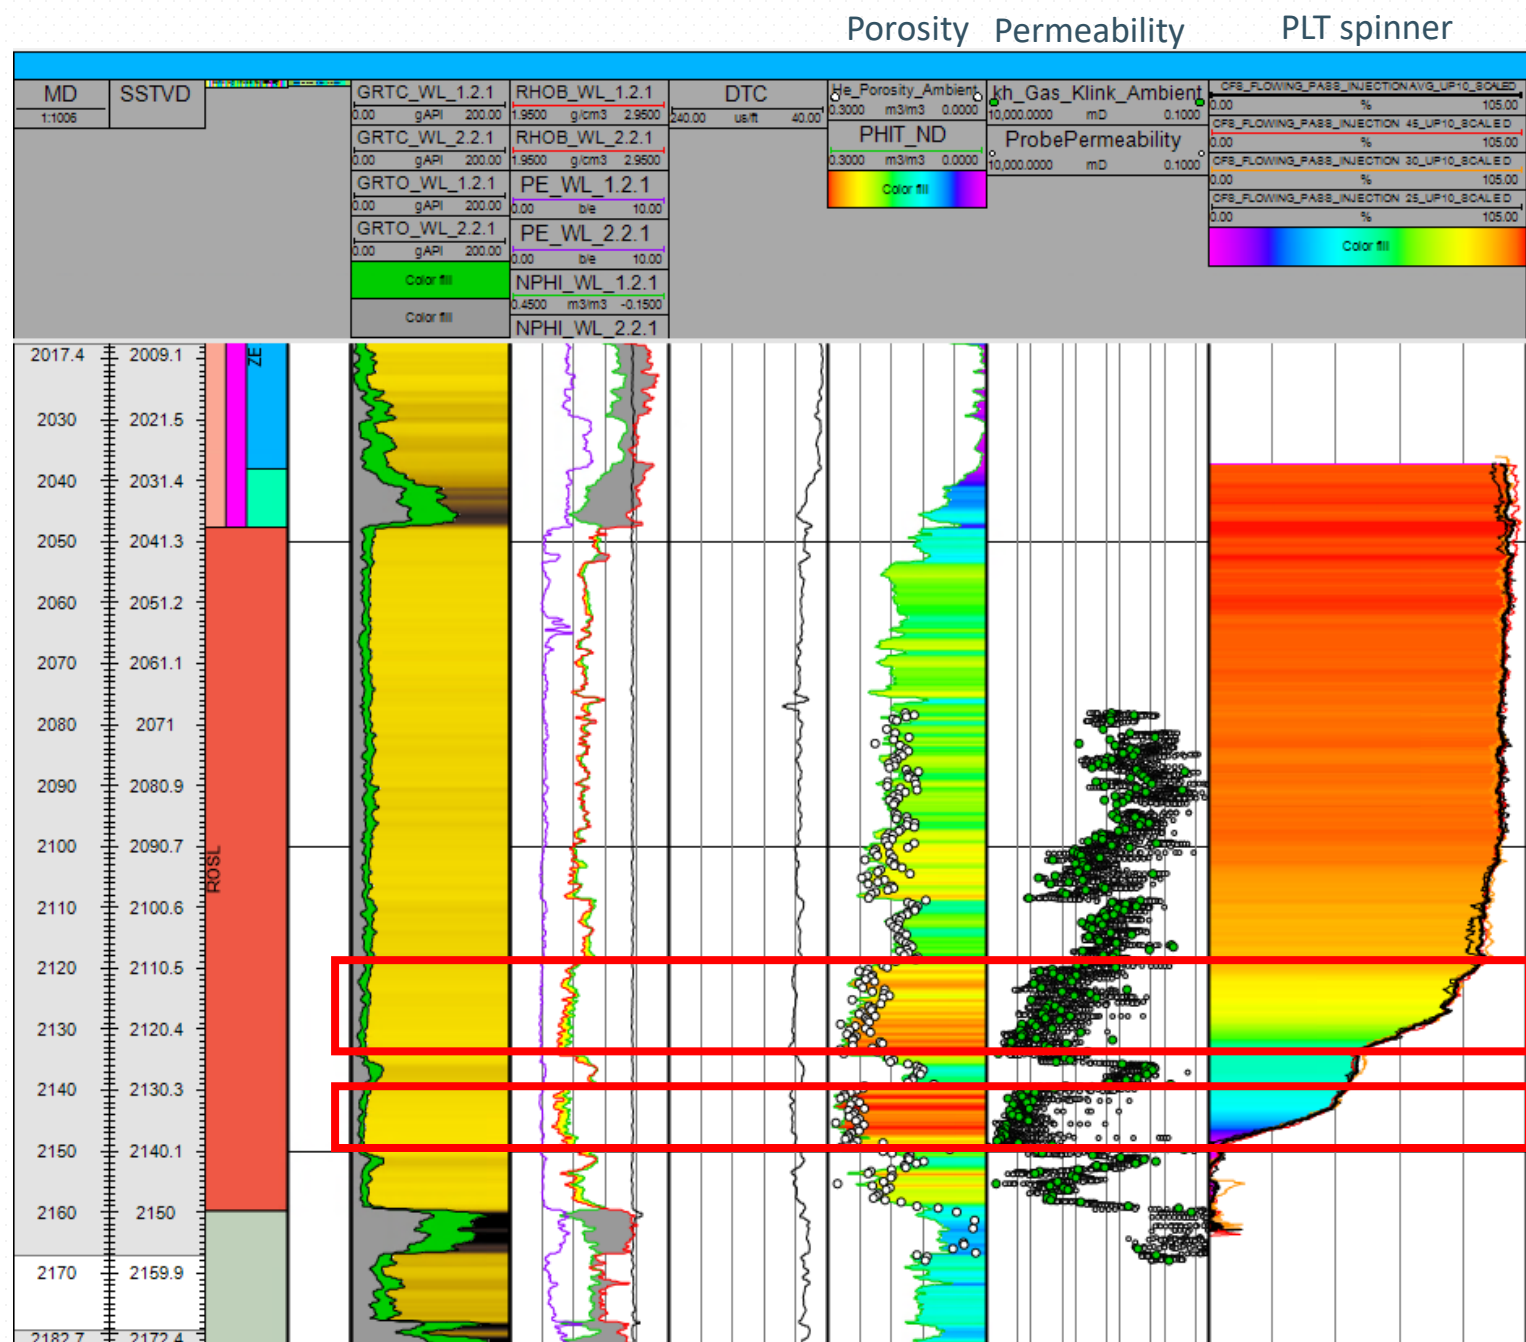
Porosity Permeability PLT spinner

MD
1:1005

SSTVD

GRTC_WL_1.2.1
0.00 gAPI 200.00
GRTC_WL_2.2.1
0.00 gAPI 200.00
GRTO_WL_1.2.1
0.00 gAPI 200.00
GRTO_WL_2.2.1
0.00 gAPI 200.00
Color fill
Color fill

RHOB_WL_1.2.1
1.9500 g/cm3 2.9500
RHOB_WL_2.2.1
1.9500 g/cm3 2.9500
PE_WL_1.2.1
0.00 b/e 10.00
PE_WL_2.2.1
0.00 b/e 10.00
NPHI_WL_1.2.1
0.4500 m3/m3 -0.1500
NPHI_WL_2.2.1

DTC
240.00 us/ft 40.00

He_Porosity_Ambient
0.3000 m3/m3 0.0000
PHIT_ND
0.3000 m3/m3 0.0000
Color fill

kh_Gas_Klink_Ambient
10,000.0000 mD 0.1000
ProbePermeability
10,000.0000 mD 0.1000

CFS_FLOWING_PASS_INJECTION AVG_UP10_SCALED
0.00 % 105.00
CFS_FLOWING_PASS_INJECTION 45_UP10_SCALED
0.00 % 105.00
CFS_FLOWING_PASS_INJECTION 30_UP10_SCALED
0.00 % 105.00
CFS_FLOWING_PASS_INJECTION 25_UP10_SCALED
0.00 % 105.00
Color fill

ZE
ROSL

| MD | SSTVD |
|---|---|
| 2017.4 | 2009.1 |
| 2030 | 2021.5 |
| 2040 | 2031.4 |
| 2050 | 2041.3 |
| 2060 | 2051.2 |
| 2070 | 2061.1 |
| 2080 | 2071 |
| 2090 | 2080.9 |
| 2100 | 2090.7 |
| 2110 | 2100.6 |
| 2120 | 2110.5 |
| 2130 | 2120.4 |
| 2140 | 2130.3 |
| 2150 | 2140.1 |
| 2160 | 2150 |
| 2170 | 2159.9 |
| 2182.7 | 2172.4 |